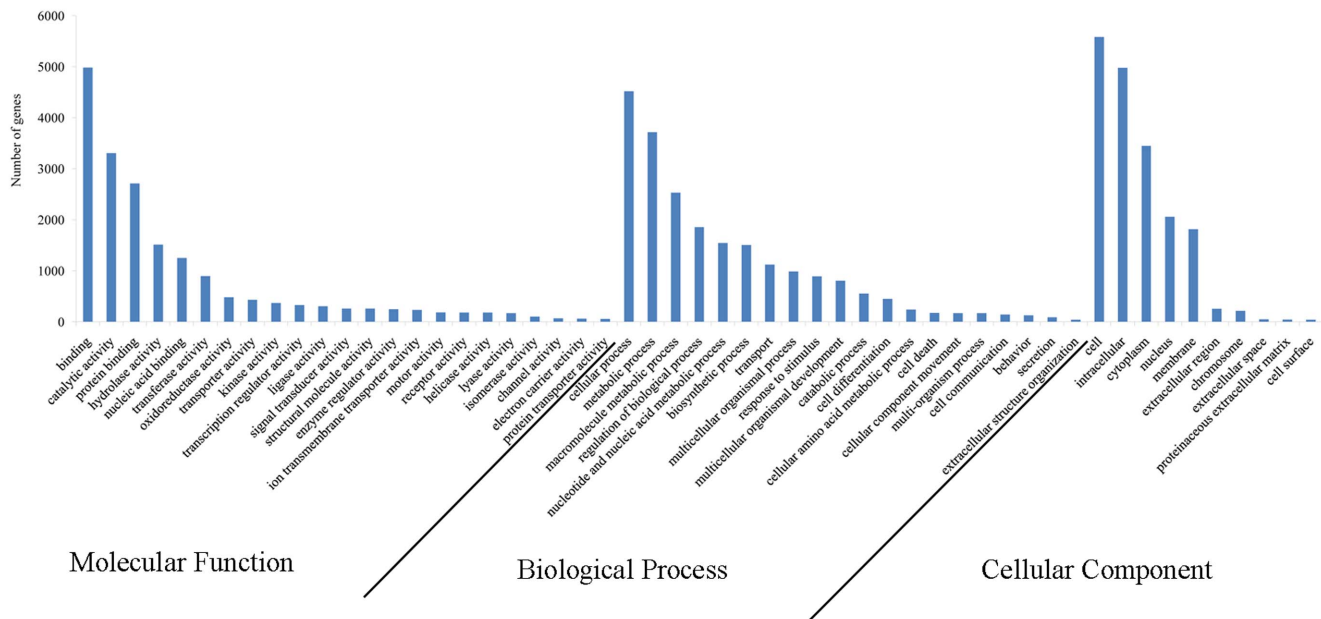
6000
5000
4000
3000
2000
1000
0

Number of genes

binding
catalytic activity
protein binding
hydrolase activity
nucleic acid binding
transferase activity
oxidoreductase activity
transporter activity
kinase activity
transcription regulator activity
ligase activity
signal transducer activity
structural molecule activity
enzyme regulator activity
ion transmembrane transporter activity
motor activity
receptor activity
helicase activity
lyase activity
isomerase activity
channel activity
electron carrier activity
protein transporter activity
cellular process
metabolic process
macromolecule metabolic process
regulation of biological process
nucleotide and nucleic acid metabolic process
biosynthetic process
transport
multicellular organismal process
response to stimulus
multicellular organismal development
catabolic process
cell differentiation
cellular amino acid metabolic process
cell death
cellular component movement
multi-organism process
cell communication
behavior
secretion
extracellular structure organization
cell
intracellular
cytoplasm
nucleus
membrane
extracellular region
chromosome
extracellular space
proteinaceous extracellular matrix
cell surface

Molecular Function

Biological Process

Cellular Component